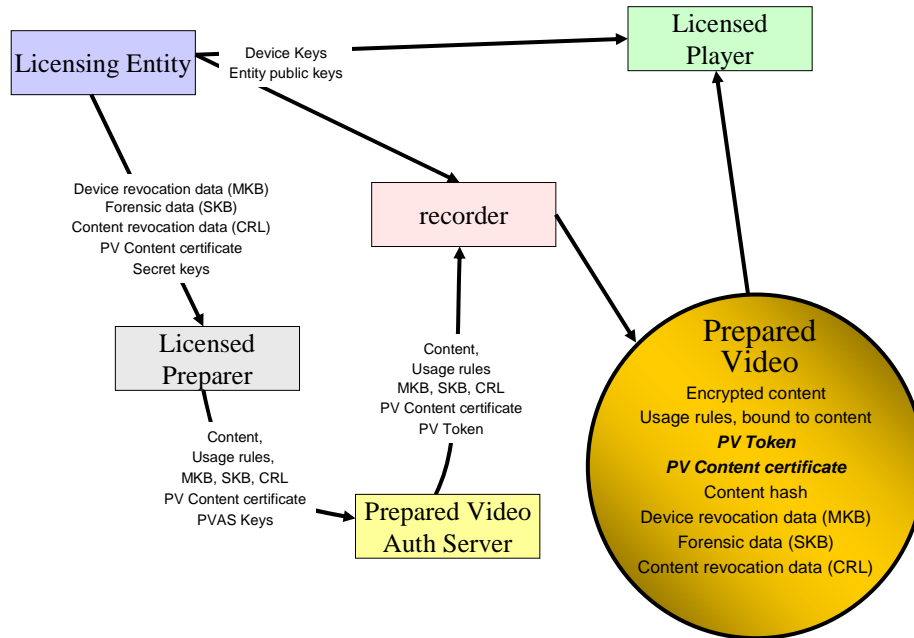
Licensing Entity

Device Keys
Entity public keys

Licensed Player

Device revocation data (MKB)
Forensic data (SKB)
Content revocation data (CRL)
PV Content certificate
Secret keys

recorder

Licensed Preparer

Content,
Usage rules
MKB, SKB, CRL
PV Content certificate
PV Token

Content,
Usage rules,
MKB, SKB, CRL
PV Content certificate
PVAS Keys

Prepared Video Auth Server

Prepared Video
Encrypted content
Usage rules, bound to content
***PV Token***
***PV Content certificate***
Content hash
Device revocation data (MKB)
Forensic data (SKB)
Content revocation data (CRL)